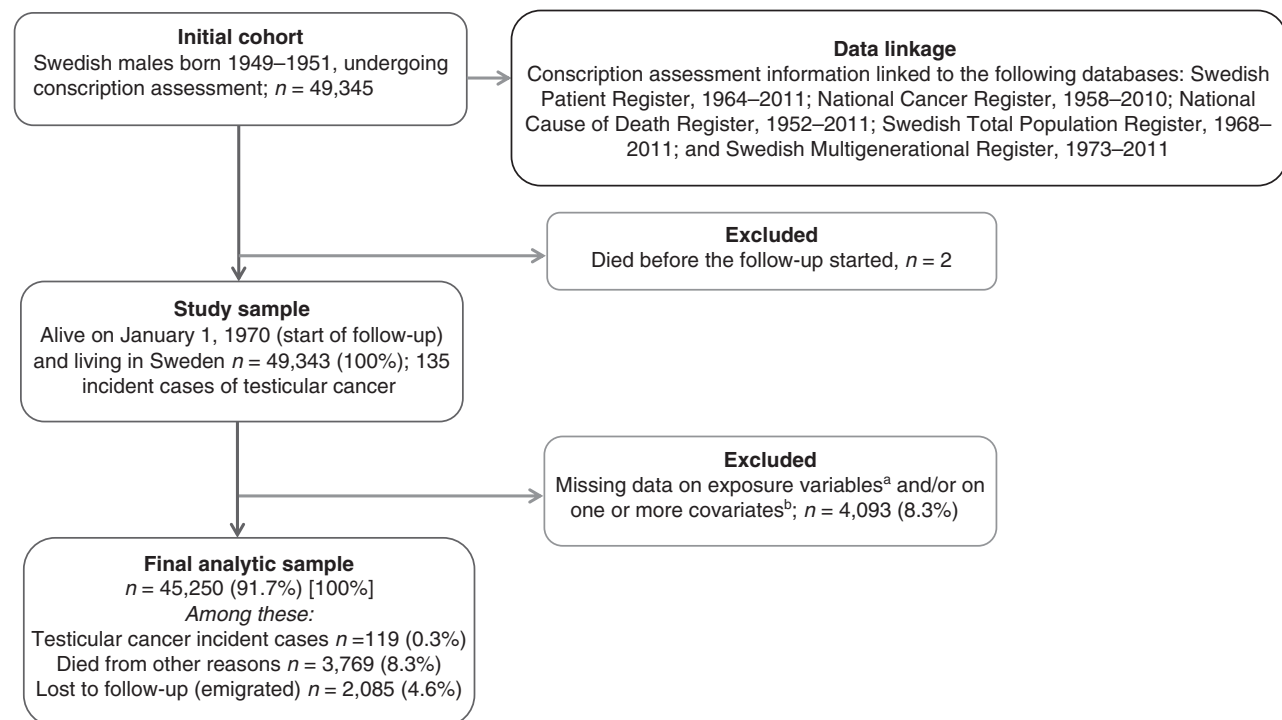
**Initial cohort**
Swedish males born 1949–1951, undergoing conscription assessment; $n$ = 49,345

**Data linkage**
Conscription assessment information linked to the following databases: Swedish Patient Register, 1964–2011; National Cancer Register, 1958–2010; National Cause of Death Register, 1952–2011; Swedish Total Population Register, 1968–2011; and Swedish Multigenerational Register, 1973–2011

**Excluded**
Died before the follow-up started, $n$ = 2

**Study sample**
Alive on January 1, 1970 (start of follow-up) and living in Sweden $n$ = 49,343 (100%); 135 incident cases of testicular cancer

**Excluded**
Missing data on exposure variables$^a$ and/or on one or more covariates$^b$; $n$ = 4,093 (8.3%)

**Final analytic sample**
$n$ = 45,250 (91.7%) [100%]
*Among these:*
Testicular cancer incident cases $n$ =119 (0.3%)
Died from other reasons $n$ = 3,769 (8.3%)
Lost to follow-up (emigrated) $n$ = 2,085 (4.6%)